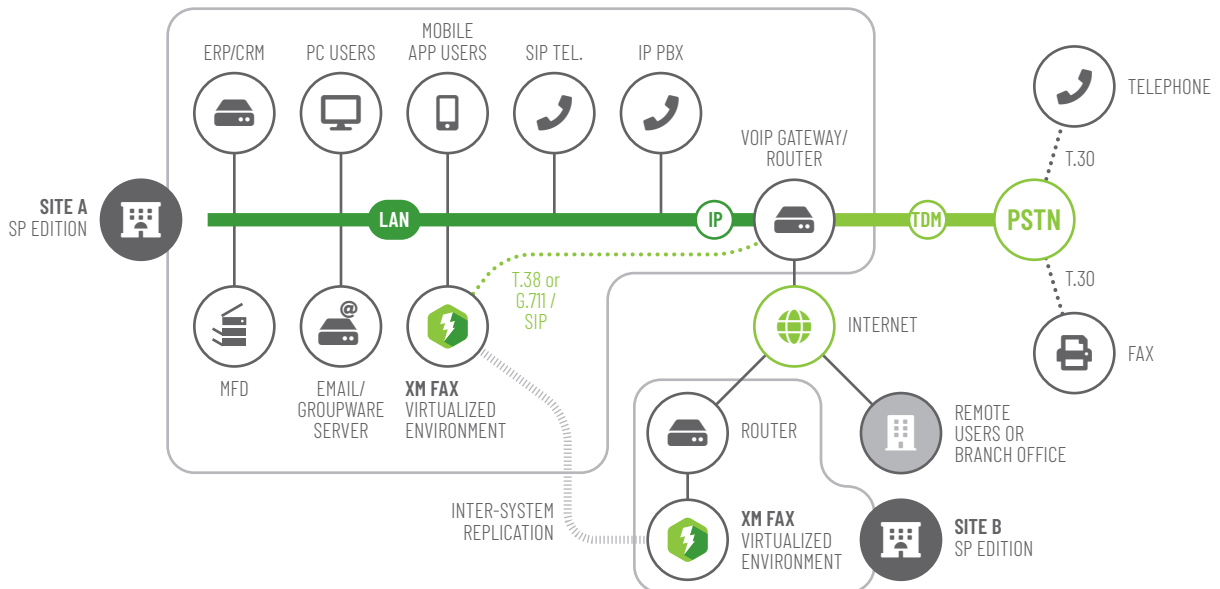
ERP/CRM
PC USERS
MOBILE APP USERS
SIP TEL.
IP PBX
TELEPHONE
VOIP GATEWAY/ ROUTER
T.30
SITE A
SP EDITION
LAN
IP
TDM
PSTN
T.38 or G.711 / SIP
T.30
INTERNET
MFD
EMAIL/ GROUPWARE SERVER
XM FAX
VIRTUALIZED ENVIRONMENT
FAX
ROUTER
REMOTE USERS OR BRANCH OFFICE
INTER-SYSTEM REPLICATION
XM FAX
VIRTUALIZED ENVIRONMENT
SITE B
SP EDITION